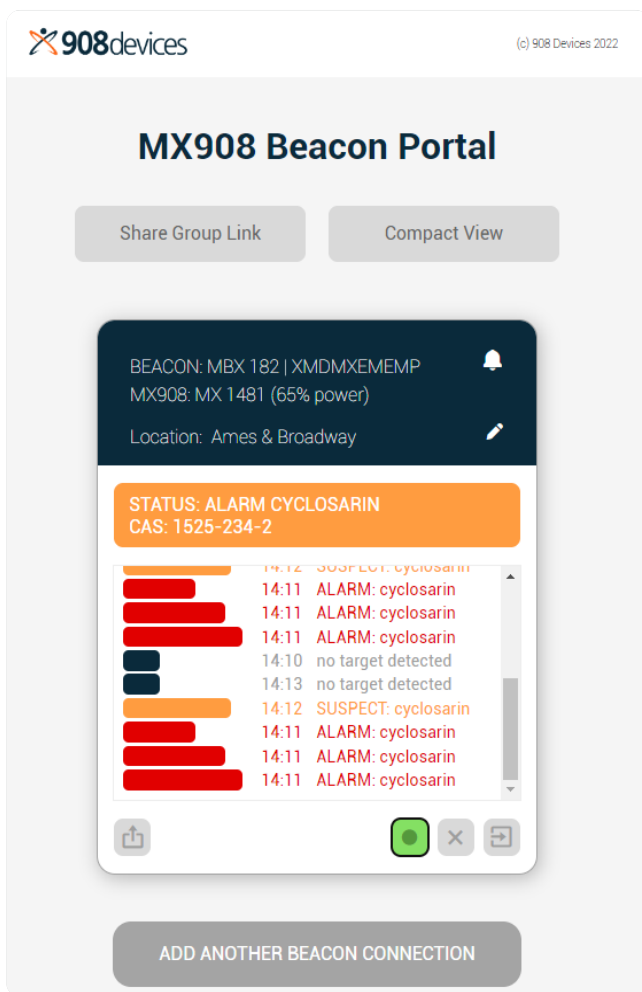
908devices

(c) 908 Devices 2022

MX908 Beacon Portal

Share Group Link

Compact View

BEACON: MBX 182 | XMDMXEMEMP
MX908: MX 1481 (65% power)

Location: Ames & Broadway

STATUS: ALARM CYCLOSARIN
CAS: 1525-234-2

14:12 SUSPECT: cyclosarin
14:11 ALARM: cyclosarin
14:11 ALARM: cyclosarin
14:11 ALARM: cyclosarin
14:10 no target detected
14:13 no target detected
14:12 SUSPECT: cyclosarin
14:11 ALARM: cyclosarin
14:11 ALARM: cyclosarin
14:11 ALARM: cyclosarin

ADD ANOTHER BEACON CONNECTION